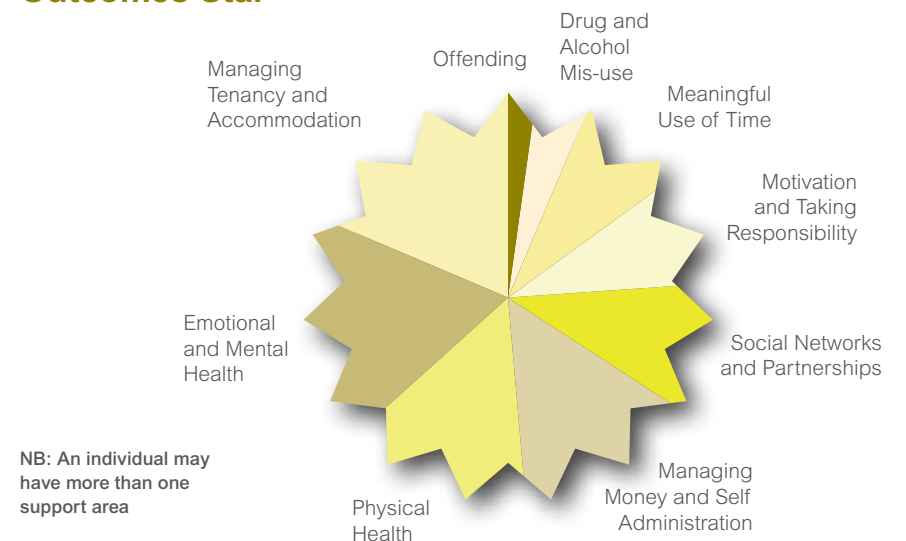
Outcomes Star

Offending

Drug and Alcohol Mis-use

Meaningful Use of Time

Motivation and Taking Responsibility

Social Networks and Partnerships

Managing Money and Self Administration

Physical Health

Emotional and Mental Health

Managing Tenancy and Accommodation

NB: An individual may have more than one support area